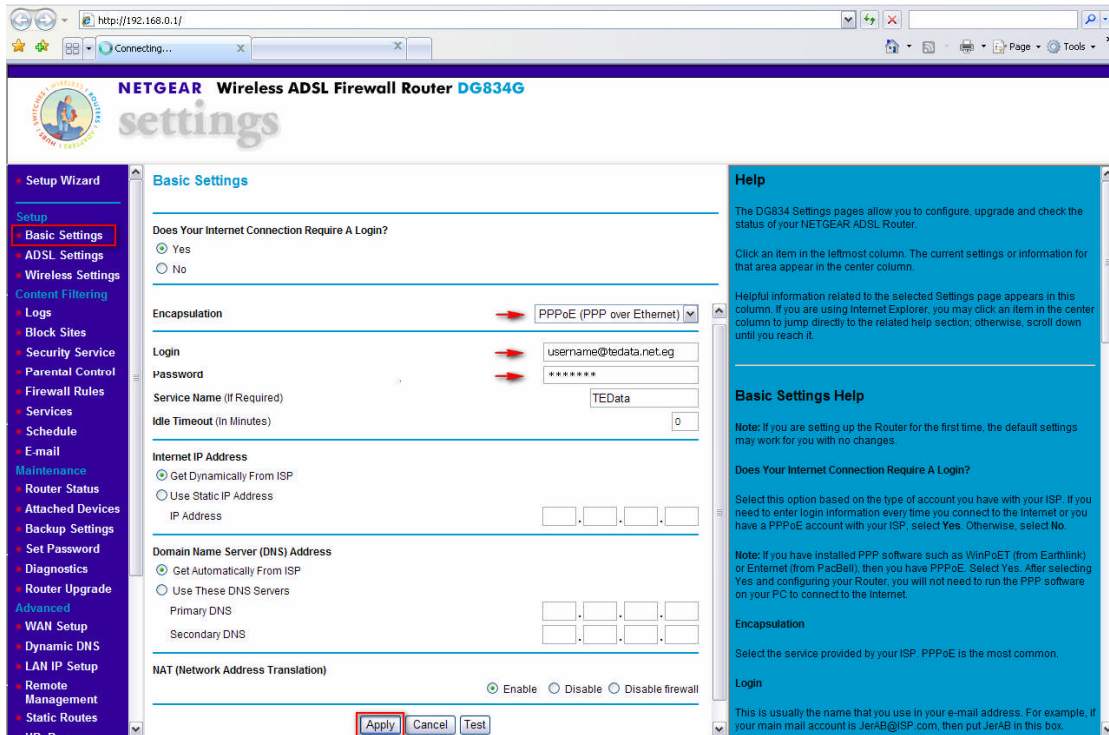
http://192.168.0.1/

Connecting...

Page ▾ Tools ▾

NETGEAR Wireless ADSL Firewall Router DG834G

settings

Setup Wizard

Setup
Basic Settings
ADSL Settings
Wireless Settings
Content Filtering
Logs
Block Sites
Security Service
Parental Control
Firewall Rules
Services
Schedule
E-mail
Maintenance
Router Status
Attached Devices
Backup Settings
Set Password
Diagnostics
Router Upgrade
Advanced
WAN Setup
Dynamic DNS
LAN IP Setup
Remote Management
Static Routes

Basic Settings

Does Your Internet Connection Require A Login?
Yes
No

Encapsulation PPPoE (PPP over Ethernet)

Login username@tedata.net.eg
Password *******
Service Name (If Required) TEData
Idle Timeout (In Minutes) 0

Internet IP Address
Get Dynamically From ISP
Use Static IP Address
IP Address

Domain Name Server (DNS) Address
Get Automatically From ISP
Use These DNS Servers
Primary DNS
Secondary DNS

NAT (Network Address Translation)
Enable Disable Disable firewall

Apply Cancel Test

Help

The DG834 Settings pages allow you to configure, upgrade and check the status of your NETGEAR ADSL Router.

Click an item in the leftmost column. The current settings or information for that area appear in the center column.

Helpful information related to the selected Settings page appears in this column. If you are using Internet Explorer, you may click an item in the center column to jump directly to the related help section; otherwise, scroll down until you reach it.

Basic Settings Help

Note: If you are setting up the Router for the first time, the default settings may work for you with no changes.

Does Your Internet Connection Require A Login?

Select this option based on the type of account you have with your ISP. If you need to enter login information every time you connect to the Internet or you have a PPPoE account with your ISP, select Yes. Otherwise, select No.

Note: If you have installed PPP software such as WinPoET (from Earthlink) or Enternet (from PacBell), then you have PPPoE. Select Yes. After selecting Yes and configuring your Router, you will not need to run the PPP software on your PC to connect to the Internet.

Encapsulation

Select the service provided by your ISP. PPPoE is the most common.

Login

This is usually the name that you use in your e-mail address. For example, if your main mail account is JerAB@ISP.com, then put JerAB in this box.